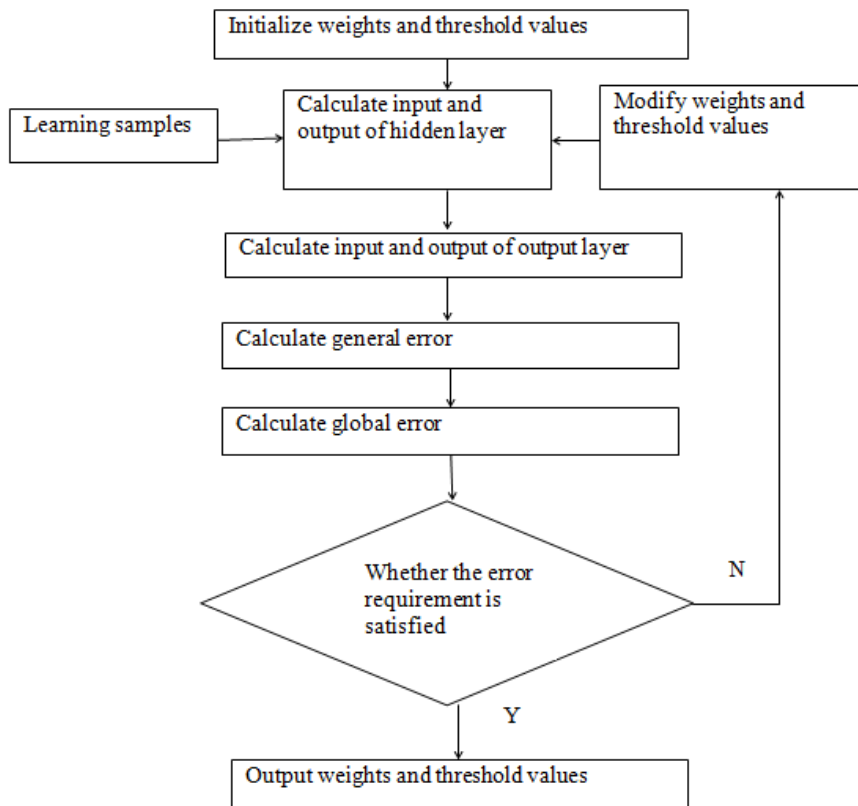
Initialize weights and threshold values

Learning samples

Calculate input and output of hidden layer

Modify weights and threshold values

Calculate input and output of output layer

Calculate general error

Calculate global error

Whether the error requirement is satisfied

N

Y

Output weights and threshold values